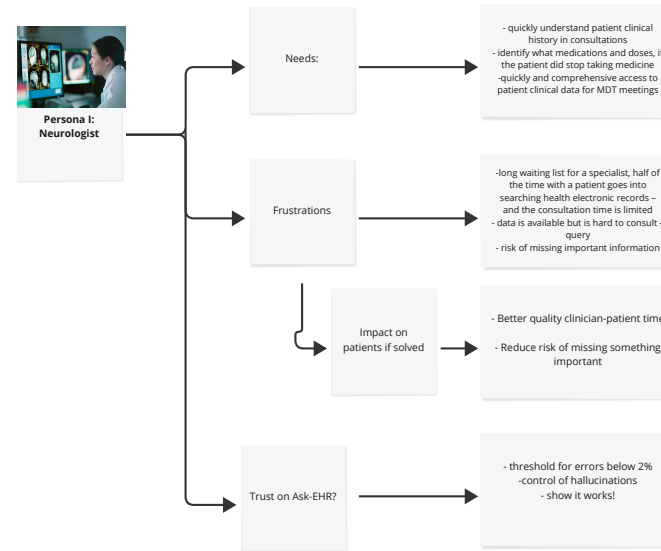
Persona I: Neurologist

Needs:

- quickly understand patient clinical history in consultations
- identify what medications and doses, if the patient did stop taking medicine
-quickly and comprehensive access to patient clinical data for MDT meetings

Frustrations

-long waiting list for a specialist, half of the time with a patient goes into searching health electronic records – and the consultation time is limited
- data is available but is hard to consult - query
- risk of missing important information

Impact on patients if solved

- Better quality clinician-patient time
- Reduce risk of missing something important

Trust on Ask-EHR?

- threshold for errors below 2%
-control of hallucinations
- show it works!